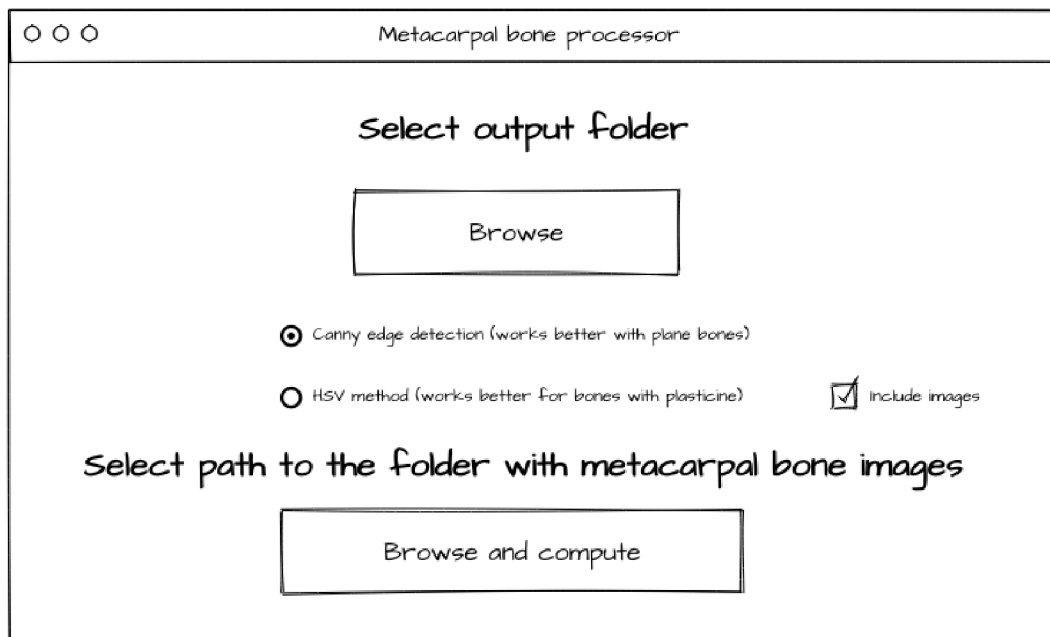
Metacarpal bone processor

Select output folder

Browse

Canny edge detection (works better with plane bones)

HSV method (works better for bones with plasticine)

Include images

Select path to the folder with metacarpal bone images

Browse and compute